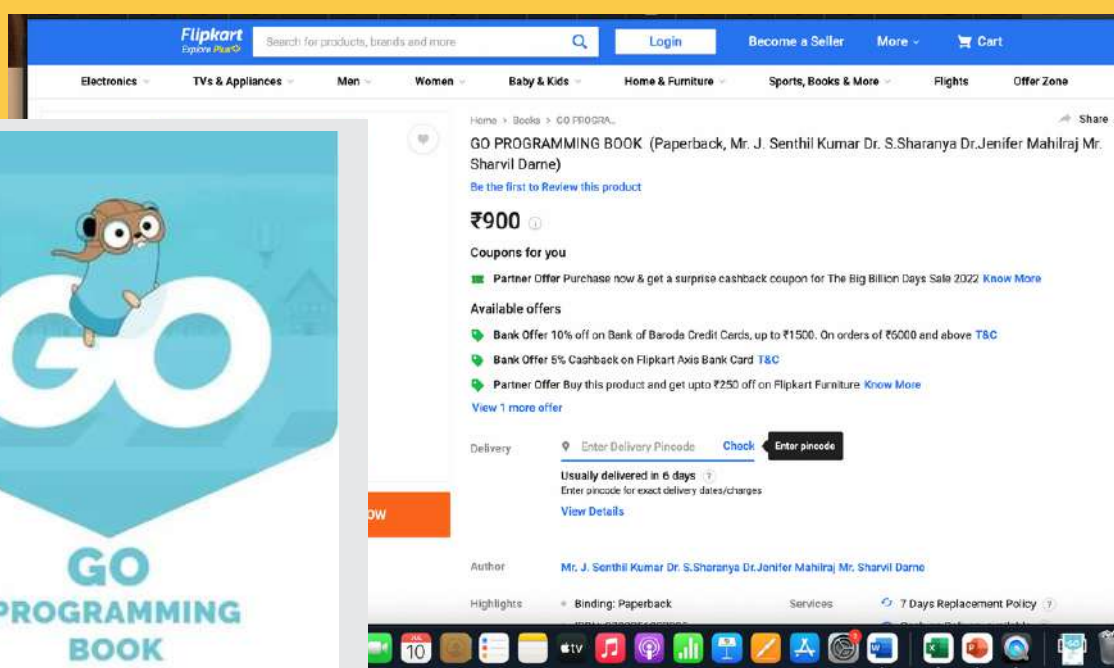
Flipkart
Explore Plus

Search for products, brands and more

Login

Become a Seller

More

Cart

Electronics TVs & Appliances Men Women Baby & Kids Home & Furniture Sports, Books & More Flights Offer Zone

Home > Books > GO PROGRA...

Share

GO PROGRAMMING BOOK (Paperback, Mr. J. Senthil Kumar Dr. S.Sharanya Dr.Jenifer Mahilraj Mr. Sharvil Darne)

Be the first to Review this product

₹900

Coupons for you

Partner Offer Purchase now & get a surprise cashback coupon for The Big Billion Days Sale 2022 Know More

Available offers

Bank Offer 10% off on Bank of Baroda Credit Cards, up to ₹1500. On orders of ₹5000 and above T&C

Bank Offer 5% Cashback on Flipkart Axis Bank Card T&C

Partner Offer Buy this product and get upto ₹250 off on Flipkart Furniture Know More

View 1 more offer

Delivery

Enter Delivery Pincode

Check

Enter pincode

Usually delivered in 6 days

Enter pincode for exact delivery dates/charges

View Details

Author

Mr. J. Senthil Kumar Dr. S.Sharanya Dr.Jenifer Mahilraj Mr. Sharvil Darne

Highlights

Binding: Paperback

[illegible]

Services

7 Days Replacement Policy

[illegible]

OW

GO

GO PROGRAMMING BOOK

JUL 10

tv